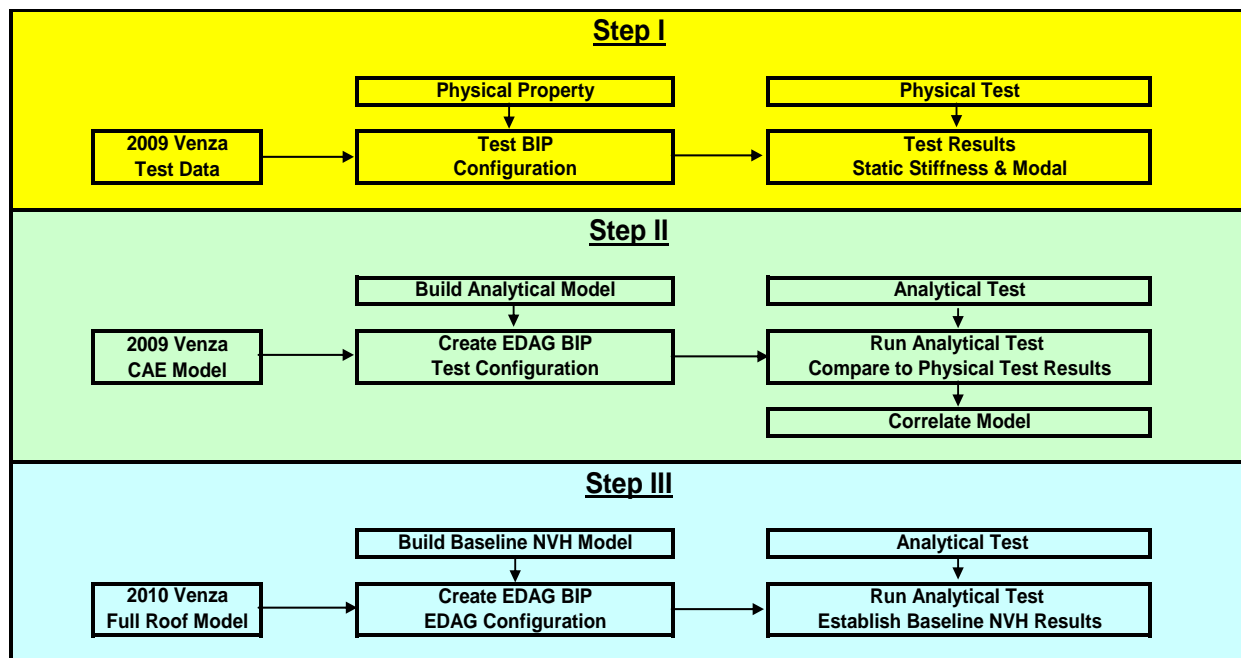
Step I

Physical Property

Physical Test

2009 Venza Test Data

Test BIP Configuration

Test Results Static Stiffness & Modal

Step II

Build Analytical Model

Analytical Test

2009 Venza CAE Model

Create EDAG BIP Test Configuration

Run Analytical Test Compare to Physical Test Results

Correlate Model

Step III

Build Baseline NVH Model

Analytical Test

2010 Venza Full Roof Model

Create EDAG BIP EDAG Configuration

Run Analytical Test Establish Baseline NVH Results